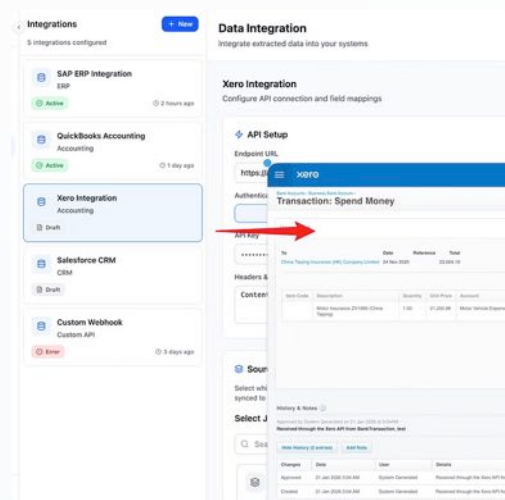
Integrations
+ New
5 integrations configured

SAP ERP Integration
ERP
Active
2 hours ago

QuickBooks Accounting
Accounting
Active
1 day ago

Xero Integration
Accounting
Draft

Salesforce CRM
CRM
Draft

Custom Webhook
Custom API
Error
3 days ago

Data Integration
Integrate extracted data into your systems

Xero Integration
Configure API connection and field mappings

API Setup
Endpoint URL
https://
Authentica
API Key
Headers &
Conten

Sour
Select whi
synced to
Select J
Sea

xero
Bank Accounts › Business Bank Account ›
Transaction: Spend Money

To
Date
Reference
Total
China Taiping Insurance (HK) Company Limited
24 Nov 2025
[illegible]

Item Code
Description
Quantity
Unit Price
Account
Motor Insurance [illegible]
1.00
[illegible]
Motor Vehicle Expense

History & Notes
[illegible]
Received through the Xero API from BankTransaction_test

Hide History
Add Note

Changes
Date
User
Details
Approved
21 Jan 2026
System Generated
Received through the Xero API
Created
21 Jan 2026
System Generated
Received through the Xero API